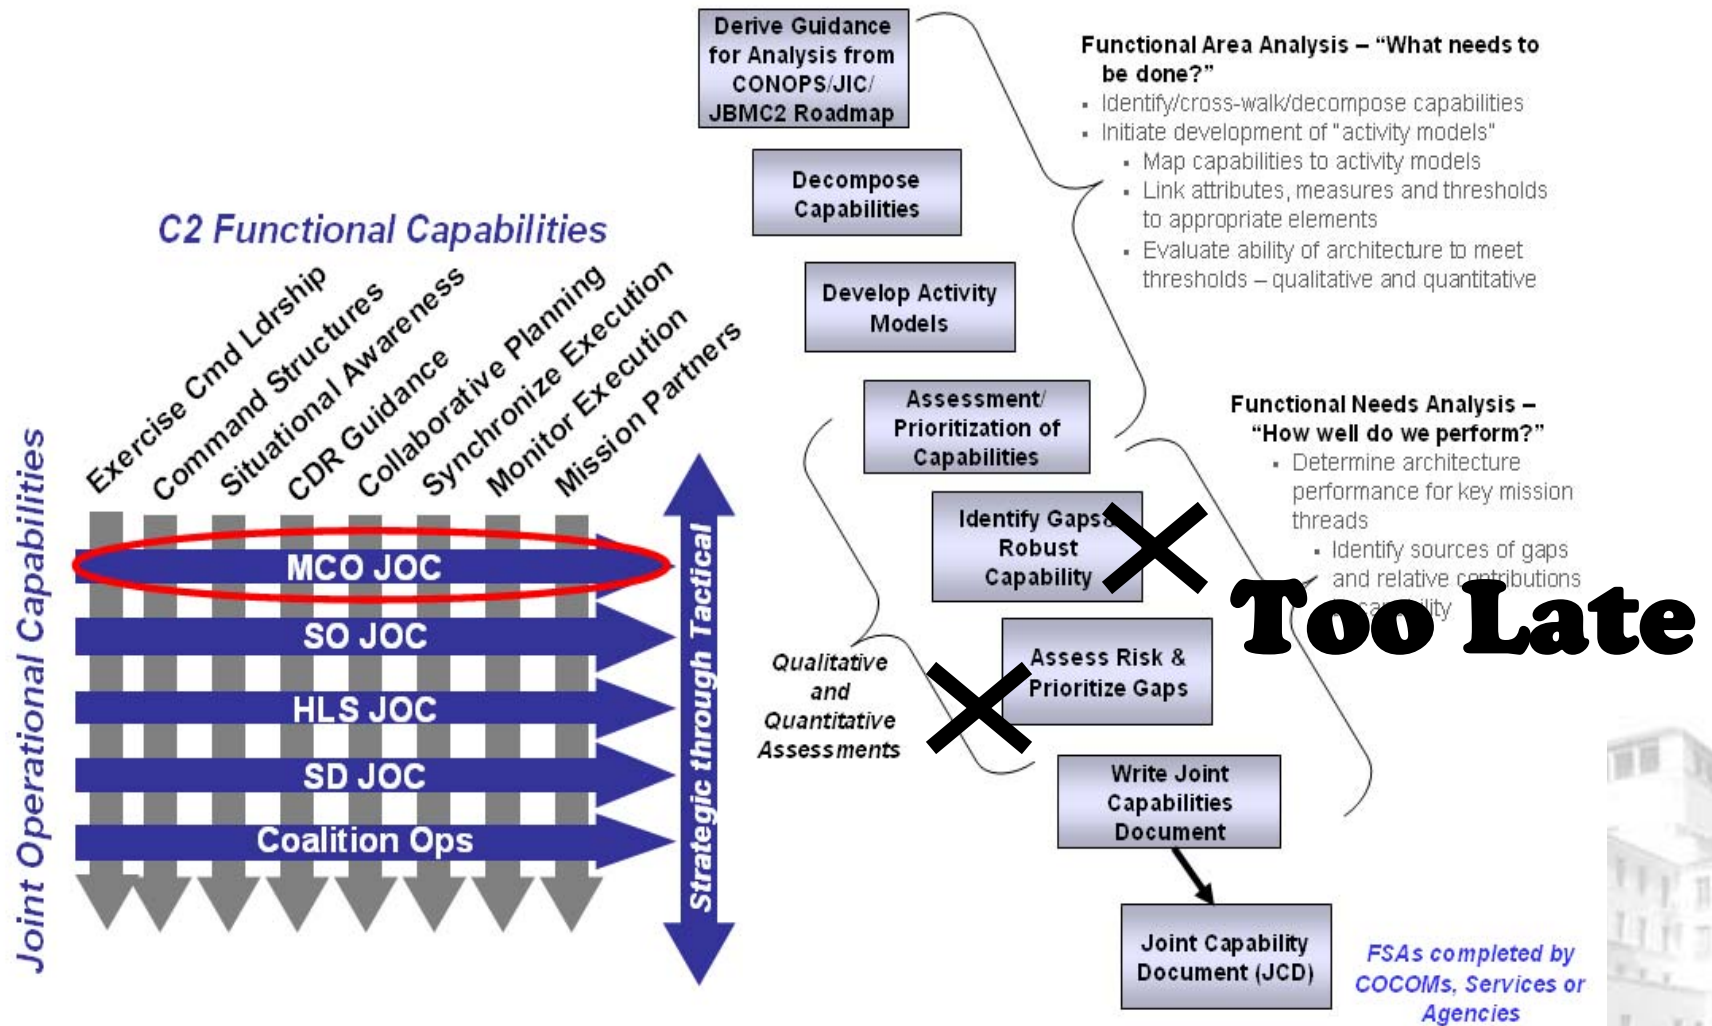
C2 Functional Capabilities

Exercise Cmd Ldrship
Command Structures
Situational Awareness
CDR Guidance
Collaborative Planning
Synchronize Execution
Monitor Execution
Mission Partners

Joint Operational Capabilities

MCO JOC
SO JOC
HLS JOC
SD JOC
Coalition Ops

Strategic through Tactical

Derive Guidance for Analysis from CONOPS/JIC/ JBMC2 Roadmap

Decompose Capabilities

Develop Activity Models

Assessment/ Prioritization of Capabilities

Identify Gaps Robust Capability

Assess Risk & Prioritize Gaps

Write Joint Capabilities Document

Joint Capability Document (JCD)

Qualitative and Quantitative Assessments

Functional Area Analysis – "What needs to be done?"
- Identify/cross-walk/decompose capabilities
- Initiate development of "activity models"
  - Map capabilities to activity models
  - Link attributes, measures and thresholds to appropriate elements
  - Evaluate ability of architecture to meet thresholds – qualitative and quantitative

Functional Needs Analysis – "How well do we perform?"
- Determine architecture performance for key mission threads
  - Identify sources of gaps and relative contributions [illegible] capability

Too Late

FSAs completed by COCOMs, Services or Agencies